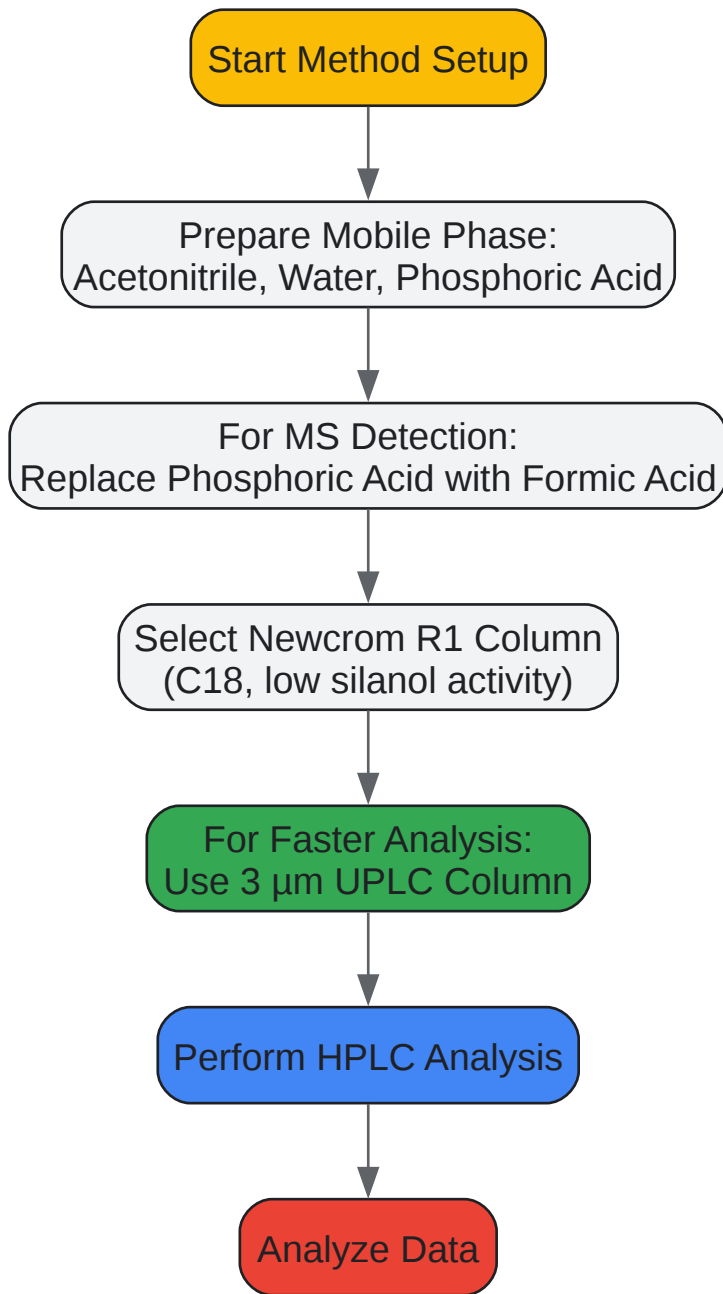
Start Method Setup

Prepare Mobile Phase:
Acetonitrile, Water, Phosphoric Acid

For MS Detection:
Replace Phosphoric Acid with Formic Acid

Select Newcrom R1 Column
(C18, low silanol activity)

For Faster Analysis:
Use 3 µm UPLC Column

Perform HPLC Analysis

Analyze Data